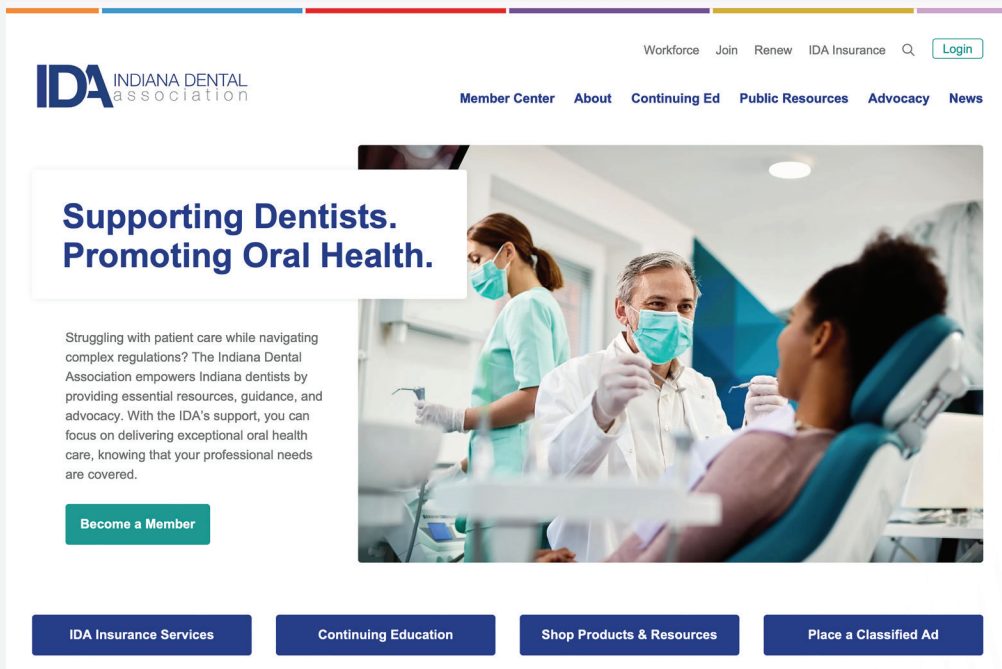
Workforce Join Renew IDA Insurance Login

IDA INDIANA DENTAL association

Member Center About Continuing Ed Public Resources Advocacy News

Supporting Dentists. Promoting Oral Health.

Struggling with patient care while navigating complex regulations? The Indiana Dental Association empowers Indiana dentists by providing essential resources, guidance, and advocacy. With the IDA's support, you can focus on delivering exceptional oral health care, knowing that your professional needs are covered.

Become a Member

IDA Insurance Services

Continuing Education

Shop Products & Resources

Place a Classified Ad